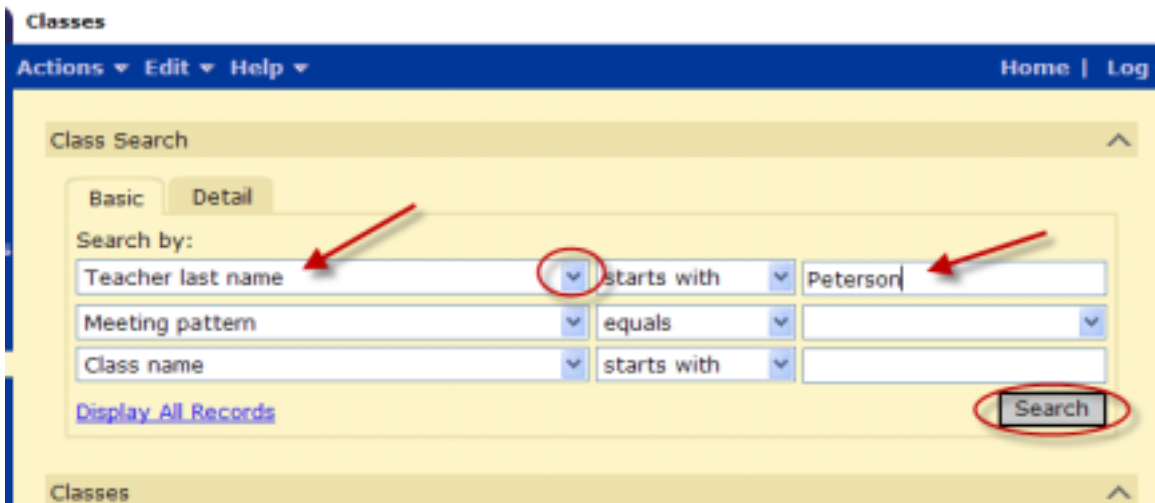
Classes

Actions ▾ Edit ▾ Help ▾

Home | Log

Class Search

Basic

Detail

Search by:

Teacher last name

starts with

Peterson

Meeting pattern

equals

Class name

starts with

Display All Records

Search

Classes